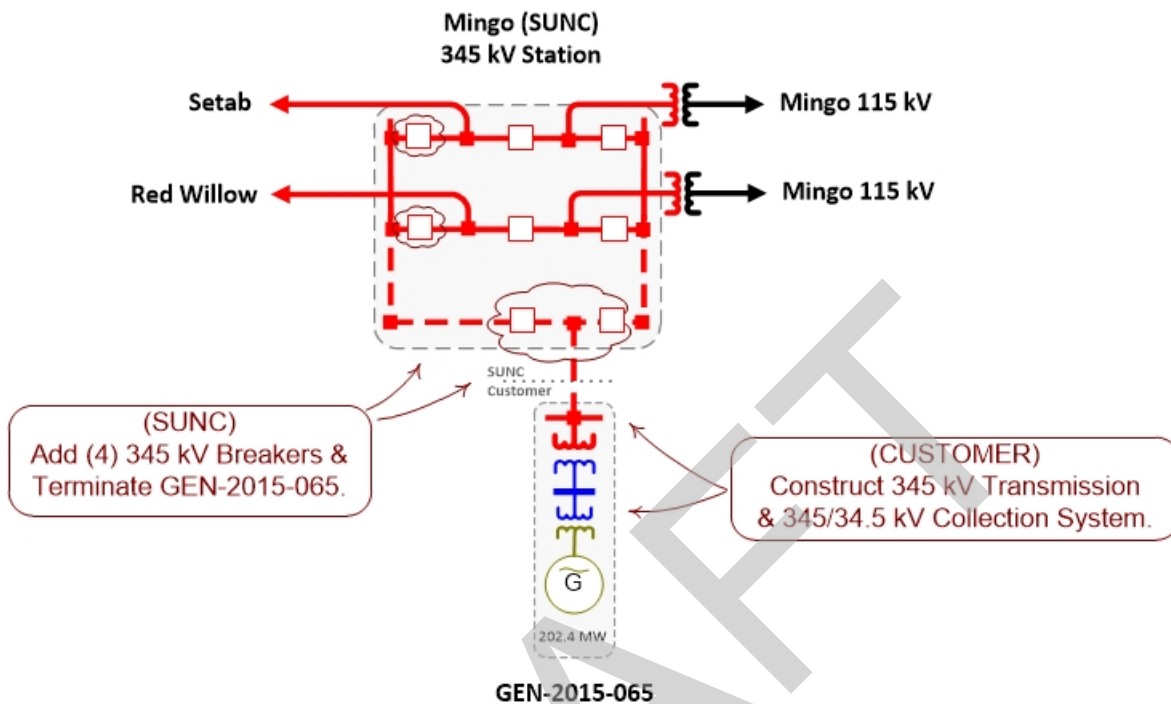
Mingo (SUNC)
345 kV Station

Setab

Mingo 115 kV

Red Willow

Mingo 115 kV

SUNC
Customer

(SUNC)
Add (4) 345 kV Breakers & Terminate GEN-2015-065.

(CUSTOMER)
Construct 345 kV Transmission & 345/34.5 kV Collection System.

G

202.4 MW

GEN-2015-065

AFT